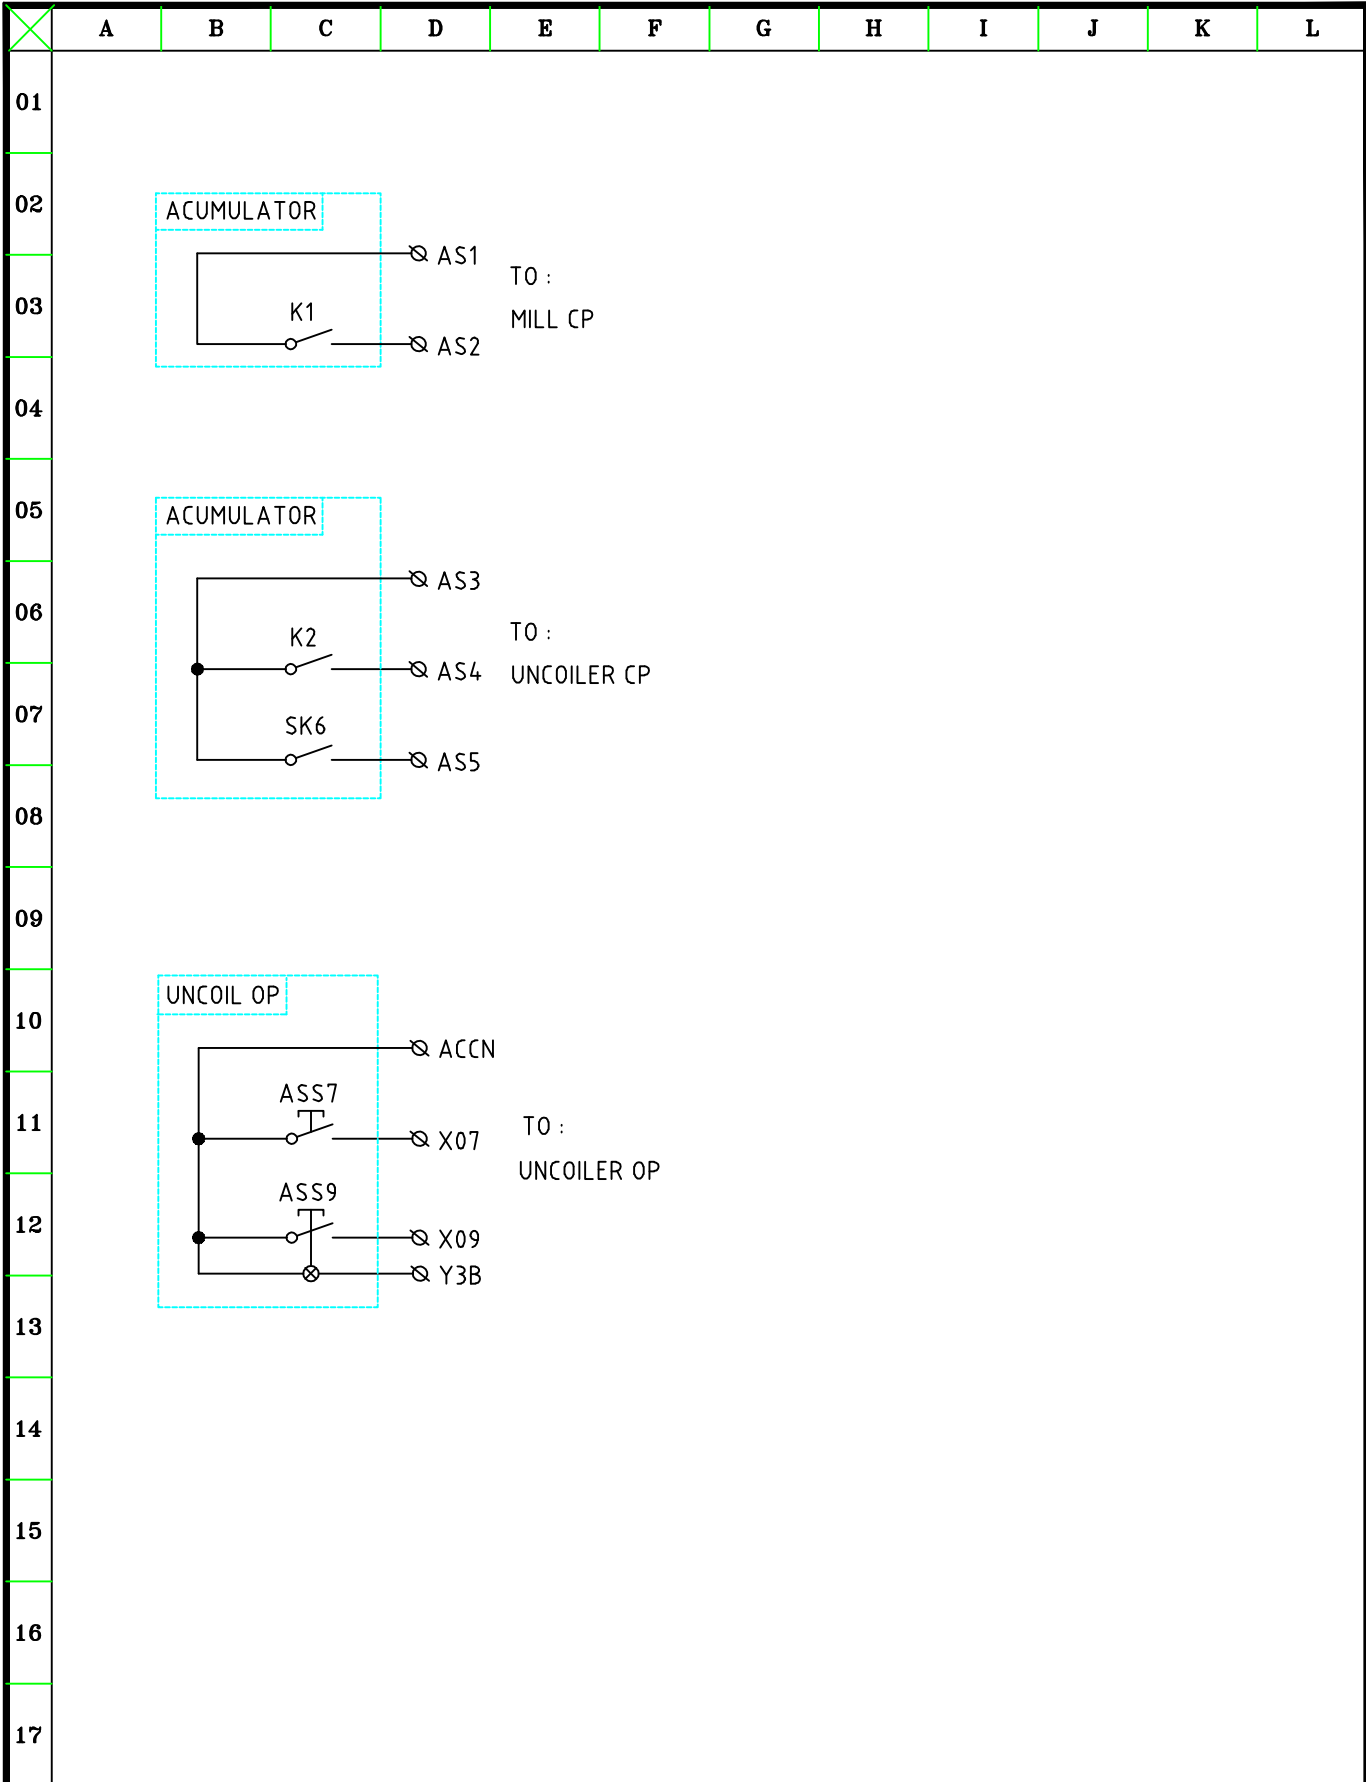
A B C D E F G H I J K L

01
02
03
04
05
06
07
08
09
10
11
12
13
14
15
16
17

ACUMULATOR
AS1
K1
AS2
TO :
MILL CP

ACUMULATOR
AS3
K2
AS4
SK6
AS5
TO :
UNCOILER CP

UNCOIL OP
ACCN
ASS7
X07
ASS9
X09
Y3B
TO :
UNCOILER OP